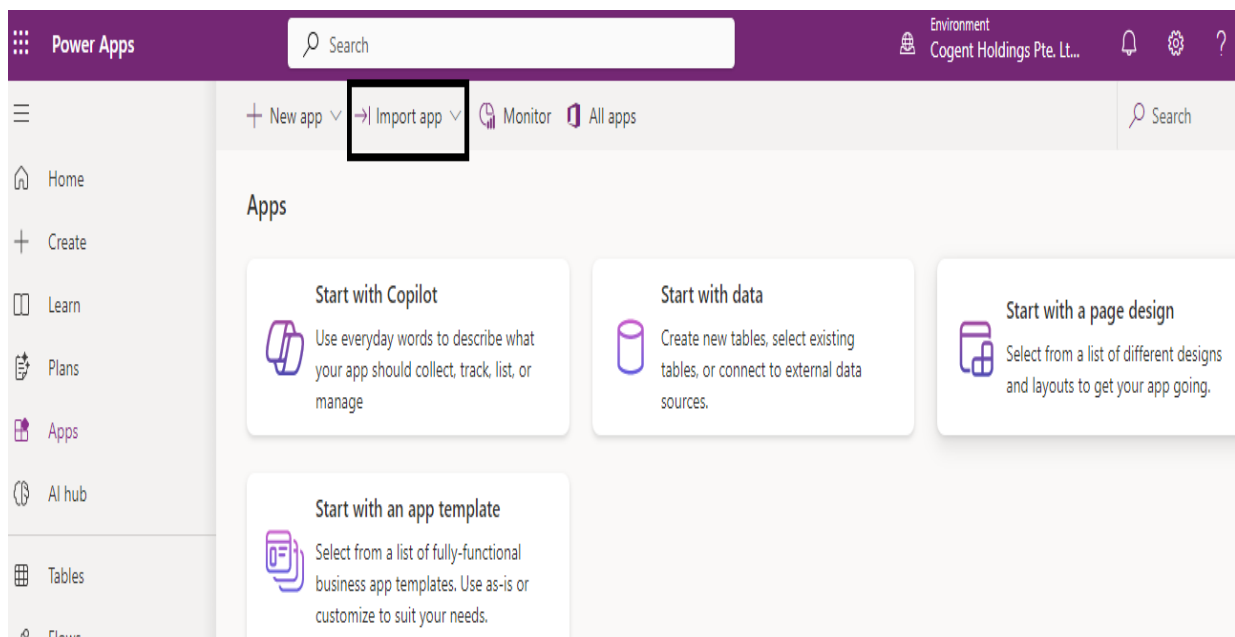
Power Apps

Search

Environment
Cogent Holdings Pte. Lt...

?

New app

Import app

Monitor

All apps

Search

Home

Create

Learn

Plans

Apps

AI hub

Tables

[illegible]

Apps

Start with Copilot
Use everyday words to describe what your app should collect, track, list, or manage

Start with data
Create new tables, select existing tables, or connect to external data sources.

Start with a page design
Select from a list of different designs and layouts to get your app going.

Start with an app template
Select from a list of fully-functional business app templates. Use as-is or customize to suit your needs.